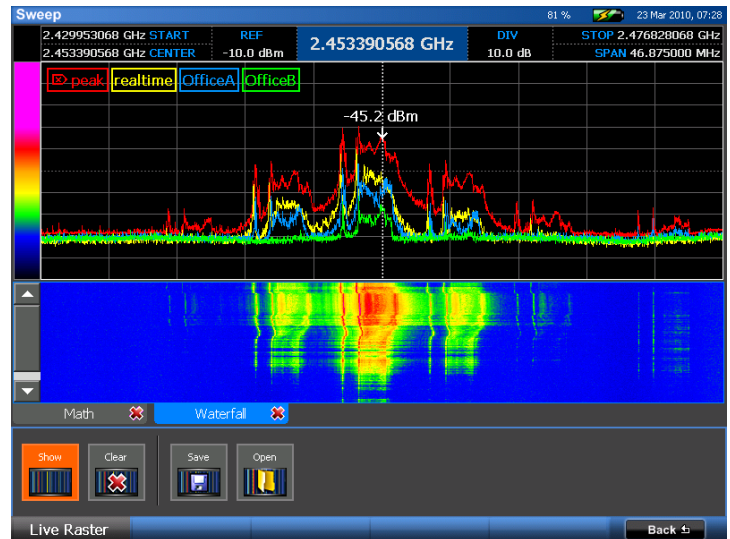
Sweep

81 %

23 Mar 2010, 07:28

2.429953068 GHz START
2.453390568 GHz CENTER

REF
-10.0 dBm

2.453390568 GHz

DIV
10.0 dB

STOP 2.476828068 GHz
SPAN 46.875000 MHz

peak realtime OfficeA OfficeB

-45.2 dBm

Math

Waterfall

Show

Clear

Save

Open

Live Raster

Back